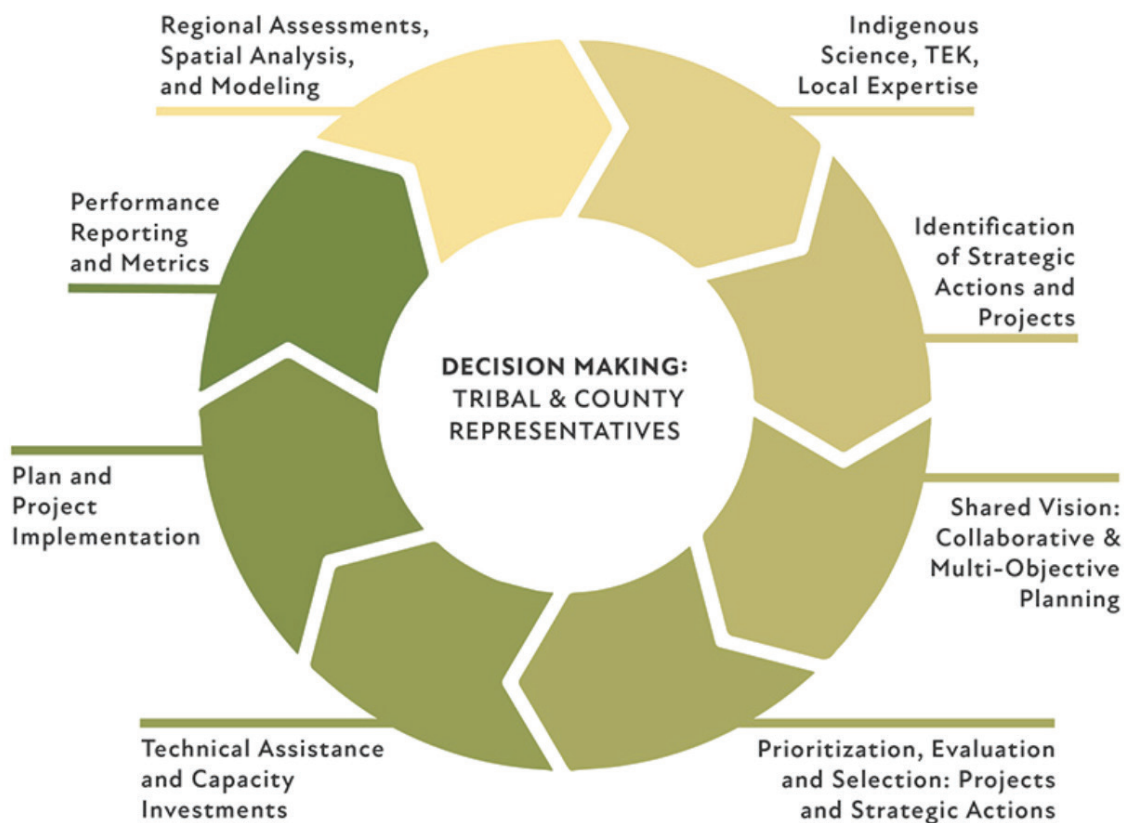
Regional Assessments, Spatial Analysis, and Modeling

Indigenous Science, TEK, Local Expertise

Performance Reporting and Metrics

Identification of Strategic Actions and Projects

DECISION MAKING: TRIBAL & COUNTY REPRESENTATIVES

Plan and Project Implementation

Shared Vision: Collaborative & Multi-Objective Planning

Technical Assistance and Capacity Investments

Prioritization, Evaluation and Selection: Projects and Strategic Actions